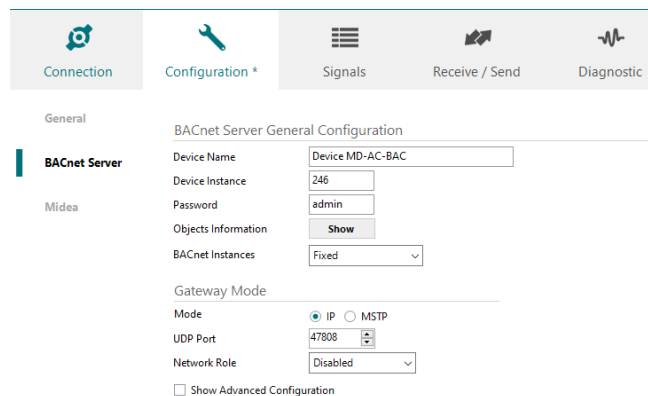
Connection

Configuration *

Signals

Receive / Send

Diagnostic

General

BACnet Server

Midea

BACnet Server General Configuration

Device Name Device MD-AC-BAC

Device Instance 246

Password admin

Objects Information Show

BACnet Instances Fixed

Gateway Mode

Mode IP MSTP

UDP Port 47808

Network Role Disabled

Show Advanced Configuration